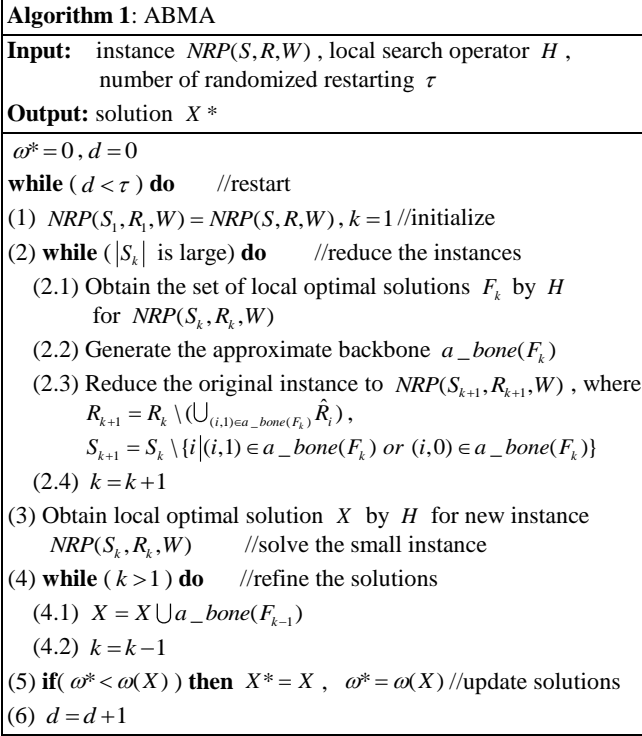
**Algorithm 1**: ABMA

**Input:** instance $NRP(S,R,W)$, local search operator $H$, number of randomized restarting $\tau$

**Output:** solution $X^*$

$\omega^* = 0$, $d = 0$

**while** ( $d < \tau$ ) **do** //restart

(1) $NRP(S_1, R_1, W) = NRP(S, R, W)$, $k = 1$ //initialize

(2) **while** ( $|S_k|$ is large) **do** //reduce the instances

(2.1) Obtain the set of local optimal solutions $F_k$ by $H$ for $NRP(S_k, R_k, W)$

(2.2) Generate the approximate backbone $a\_bone(F_k)$

(2.3) Reduce the original instance to $NRP(S_{k+1}, R_{k+1}, W)$, where $R_{k+1} = R_k \setminus (\bigcup_{(i,1)\in a\_bone(F_k)} \hat{R}_i)$, $S_{k+1} = S_k \setminus \{i \mid (i,1) \in a\_bone(F_k)\ or\ (i,0) \in a\_bone(F_k)\}$

(2.4) $k = k + 1$

(3) Obtain local optimal solution $X$ by $H$ for new instance $NRP(S_k, R_k, W)$ //solve the small instance

(4) **while** ( $k > 1$ ) **do** //refine the solutions

(4.1) $X = X \bigcup a\_bone(F_{k-1})$

(4.2) $k = k - 1$

(5) **if**( $\omega^* < \omega(X)$ ) **then** $X^* = X$, $\omega^* = \omega(X)$ //update solutions

(6) $d = d + 1$